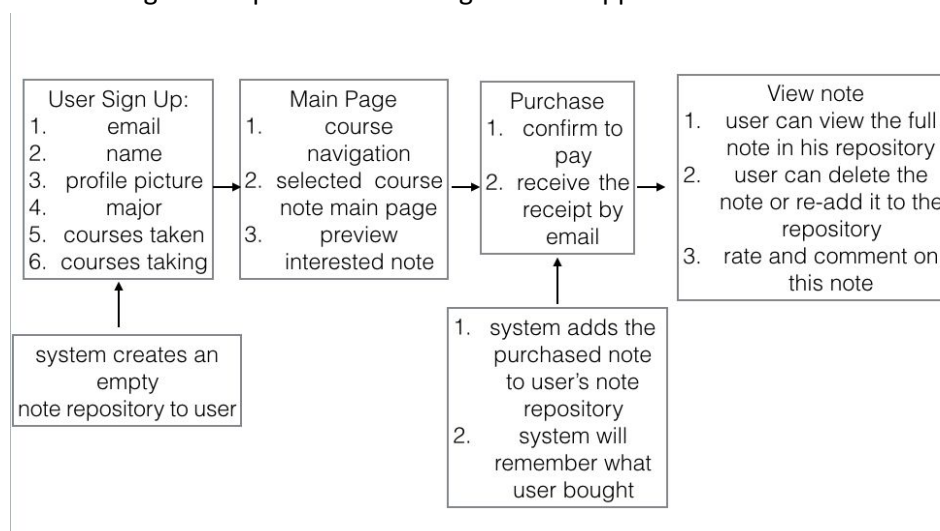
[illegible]

User Sign Up:
1. email
2. name
3. profile picture
4. major
5. courses taken
6. courses taking

Main Page
1. course navigation
2. selected course note main page
3. preview interested note

Purchase
1. confirm to pay
2. receive the receipt by email

View note
1. user can view the full note in his repository
2. user can delete the note or re-add it to the repository
3. rate and comment on this note

system creates an empty note repository to user

1. system adds the purchased note to user's note repository
2. system will remember what user bought